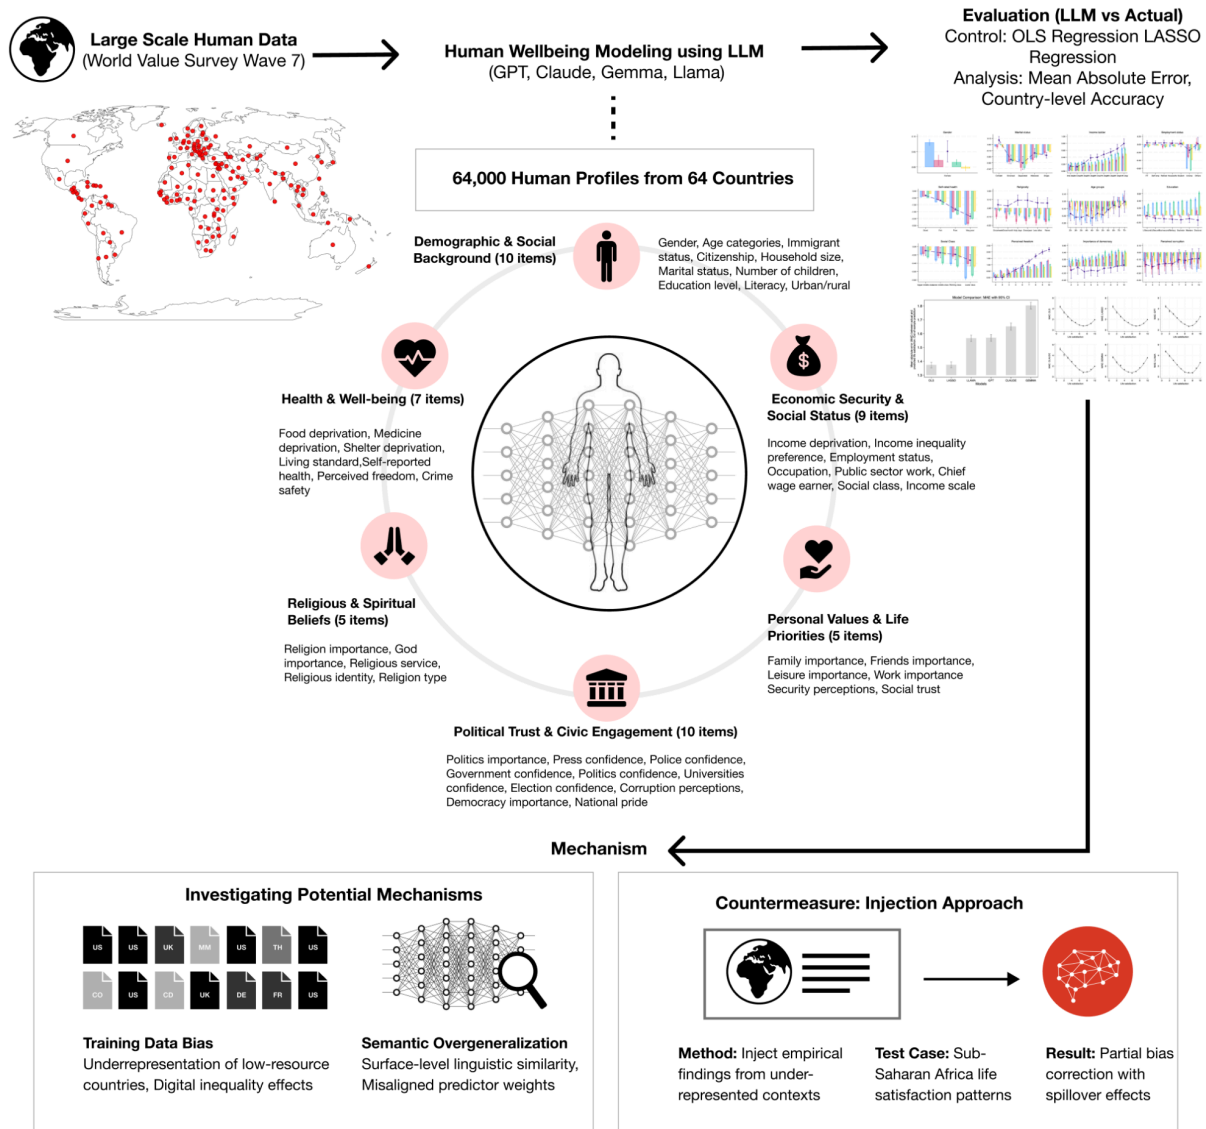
Large Scale Human Data
(World Value Survey Wave 7)

Human Wellbeing Modeling using LLM
(GPT, Claude, Gemma, Llama)

Evaluation (LLM vs Actual)
Control: OLS Regression LASSO Regression
Analysis: Mean Absolute Error, Country-level Accuracy

64,000 Human Profiles from 64 Countries

Demographic & Social Background (10 items)

Gender, Age categories, Immigrant status, Citizenship, Household size, Marital status, Number of children, Education level, Literacy, Urban/rural

Health & Well-being (7 items)

Food deprivation, Medicine deprivation, Shelter deprivation, Living standard,Self-reported health, Perceived freedom, Crime safety

Economic Security & Social Status (9 items)

Income deprivation, Income inequality preference, Employment status, Occupation, Public sector work, Chief wage earner, Social class, Income scale

Religious & Spiritual Beliefs (5 items)

Religion importance, God importance, Religious service, Religious identity, Religion type

Personal Values & Life Priorities (5 items)

Family importance, Friends importance, Leisure importance, Work importance Security perceptions, Social trust

Political Trust & Civic Engagement (10 items)

Politics importance, Press confidence, Police confidence, Government confidence, Politics confidence, Universities confidence, Election confidence, Corruption perceptions, Democracy importance, National pride

Mechanism

Investigating Potential Mechanisms

US US UK MM US TH US
CO US CD UK DE FR US

Training Data Bias
Underrepresentation of low-resource countries, Digital inequality effects

Semantic Overgeneralization
Surface-level linguistic similarity, Misaligned predictor weights

Countermeasure: Injection Approach

Method: Inject empirical findings from under-represented contexts

Test Case: Sub-Saharan Africa life satisfaction patterns

Result: Partial bias correction with spillover effects